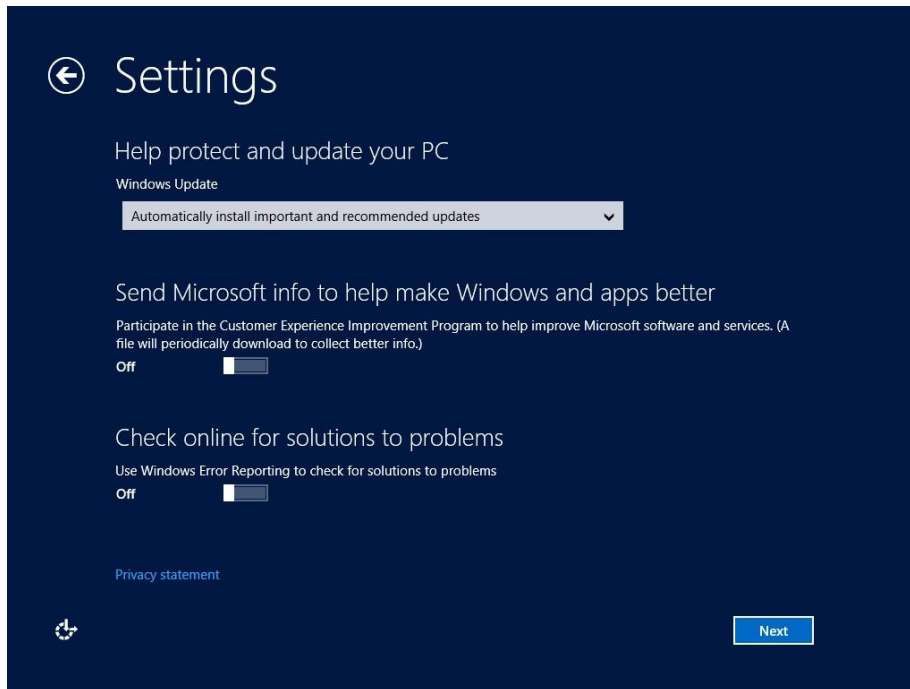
Settings

Help protect and update your PC

Windows Update

Automatically install important and recommended updates

Send Microsoft info to help make Windows and apps better

Participate in the Customer Experience Improvement Program to help improve Microsoft software and services. (A file will periodically download to collect better info.)

Off

Check online for solutions to problems

Use Windows Error Reporting to check for solutions to problems

Off

Privacy statement

Next